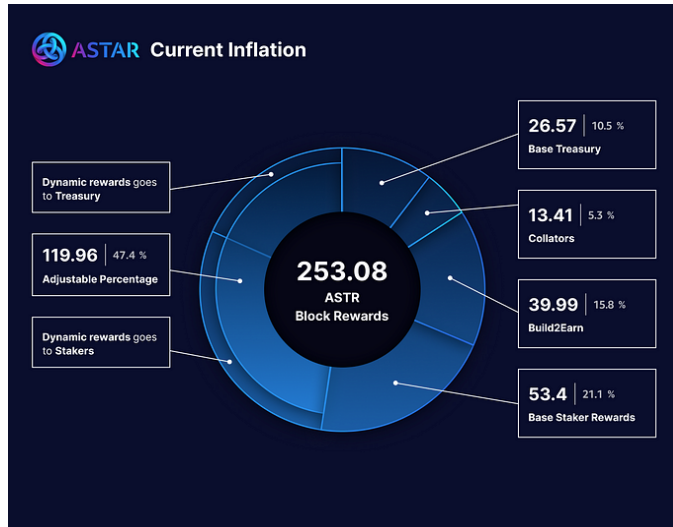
ASTAR Current Inflation

Dynamic rewards goes to Treasury

119.96 | 47.4 %
Adjustable Percentage

Dynamic rewards goes to Stakers

253.08
ASTR
Block Rewards

26.57 | 10.5 %
Base Treasury

13.41 | 5.3 %
Collators

39.99 | 15.8 %
Build2Earn

53.4 | 21.1 %
Base Staker Rewards